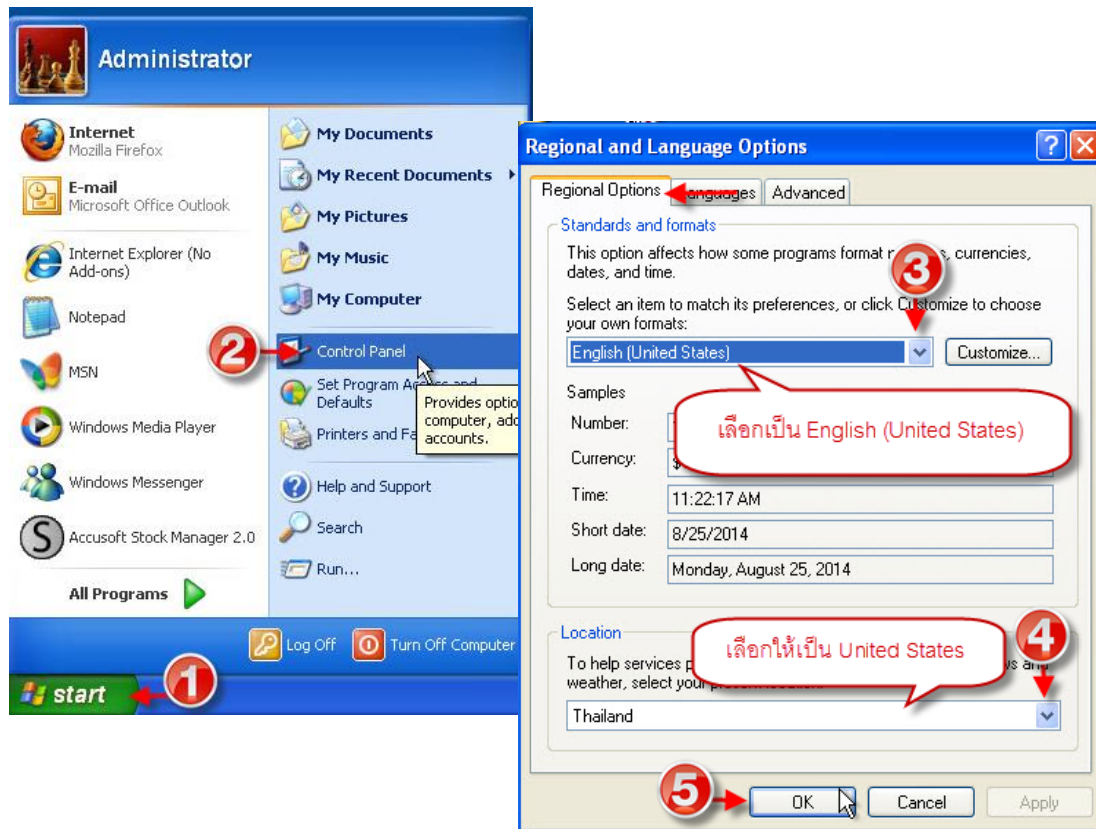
Administrator

Internet
Mozilla Firefox

E-mail
Microsoft Office Outlook

Internet Explorer (No Add-ons)

Notepad

MSN

Windows Media Player

Windows Messenger

Accusoft Stock Manager 2.0

All Programs

My Documents

My Recent Documents

My Pictures

My Music

My Computer

2

Control Panel

Set Program Ac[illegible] and Defaults

Printers and Fa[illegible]

Provides optio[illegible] computer, add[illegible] accounts.

Help and Support

Search

Run...

Log Off

Turn Off Computer

start

1

Regional and Language Options

Regional Options

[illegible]anguages

Advanced

Standards and formats

This option affects how some programs format n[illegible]s, currencies, dates, and time.

3

Select an item to match its preferences, or click Customize to choose your own formats:

English (United States)

Customize...

Samples

Number:

Currency:

เลือกเป็น English (United States)

Time: 11:22:17 AM

Short date: 8/25/2014

Long date: Monday, August 25, 2014

Location

เลือกให้เป็น United States

4

To help services p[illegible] weather, select your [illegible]

Thailand

5

OK

Cancel

Apply